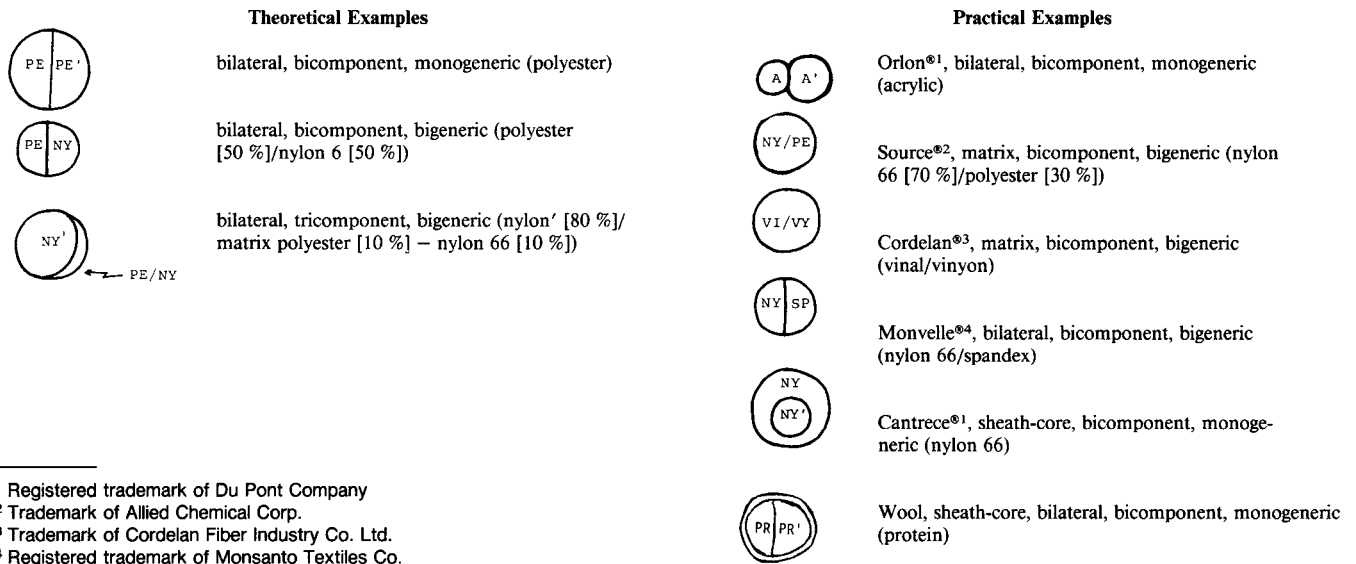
Theoretical Examples

PE | PE'

bilateral, bicomponent, monogeneric (polyester)

PE | NY

bilateral, bicomponent, bigeneric (polyester [50 %]/nylon 6 [50 %])

NY'

PE/NY

bilateral, tricomponent, bigeneric (nylon' [80 %]/ matrix polyester [10 %] – nylon 66 [10 %])

Practical Examples

A | A'

Orlon®1, bilateral, bicomponent, monogeneric (acrylic)

NY/PE

Source®2, matrix, bicomponent, bigeneric (nylon 66 [70 %]/polyester [30 %])

VI/VY

Cordelan®3, matrix, bicomponent, bigeneric (vinal/vinyon)

NY | SP

Monvelle®4, bilateral, bicomponent, bigeneric (nylon 66/spandex)

NY

NY'

Cantrece®1, sheath-core, bicomponent, monogeneric (nylon 66)

PR | PR'

Wool, sheath-core, bilateral, bicomponent, monogeneric (protein)

1 Registered trademark of Du Pont Company
2 Trademark of Allied Chemical Corp.
3 Trademark of Cordelan Fiber Industry Co. Ltd.
4 Registered trademark of Monsanto Textiles Co.